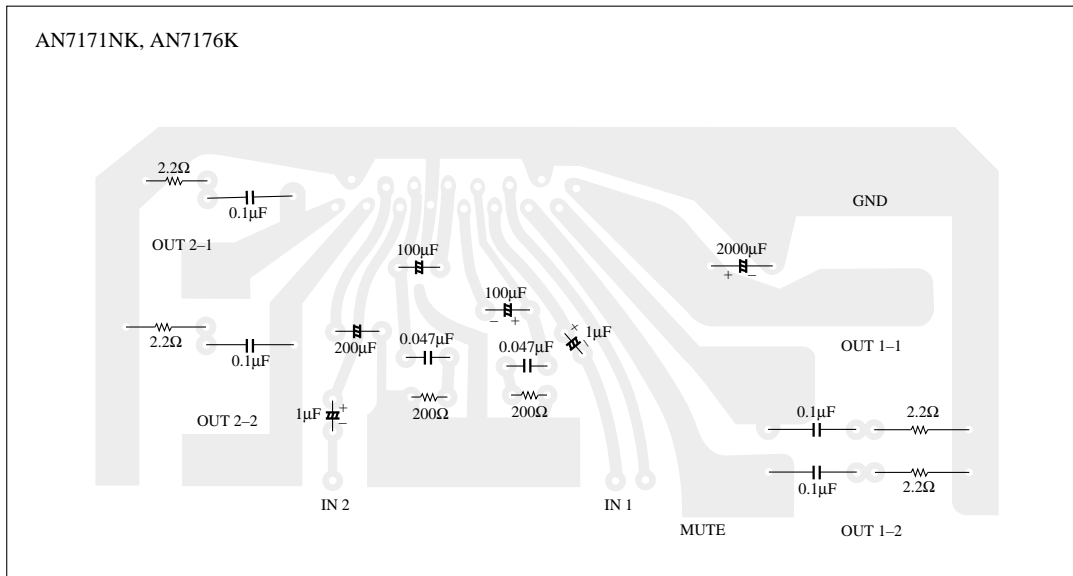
AN7171NK, AN7176K

2.2Ω

0.1µF

OUT 2–1

GND

100µF

2000µF

+ –

100µF

– +

2.2Ω

0.1µF

200µF

0.047µF

0.047µF

+

1µF

OUT 1–1

1µF

+

–

200Ω

200Ω

OUT 2–2

0.1µF

2.2Ω

0.1µF

2.2Ω

IN 2

IN 1

MUTE

OUT 1–2